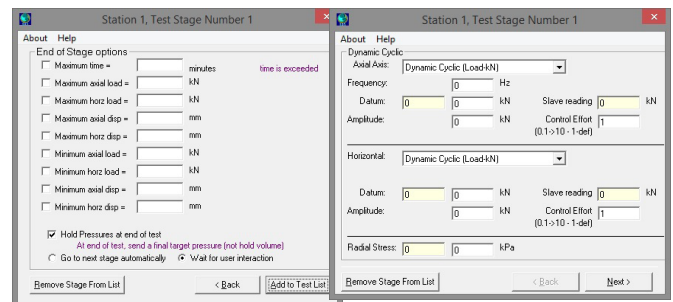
Station 1, Test Stage Number 1

About Help

End of Stage options

Maximum time = minutes time is exceeded

Maximum axial load = kN

Maximum horz load = kN

Maximum axial disp = mm

Maximum horz disp = mm

Minimum axial load = kN

Minimum horz load = kN

Minimum axial disp = mm

Minimum horz disp = mm

Hold Pressures at end of test

At end of test, send a final target pressure (not hold volume)

Go to next stage automatically Wait for user interaction

Remove Stage From List

< Back

Add to Test List

Station 1, Test Stage Number 1

About Help

Dynamic Cyclic

Axial Axis: Dynamic Cyclic (Load-kN)

Frequency: 0 Hz

Datum: 0 0 kN Slave reading 0 kN

Amplitude: 0 kN Control Effort 1

(0.1->10 - 1-def)

Horizontal: Dynamic Cyclic (Load-kN)

Datum: 0 0 kN Slave reading 0 kN

Amplitude: 0 kN Control Effort 1

(0.1->10 - 1-def)

Radial Stress: 0 0 kPa

Remove Stage From List

< Back

Next >